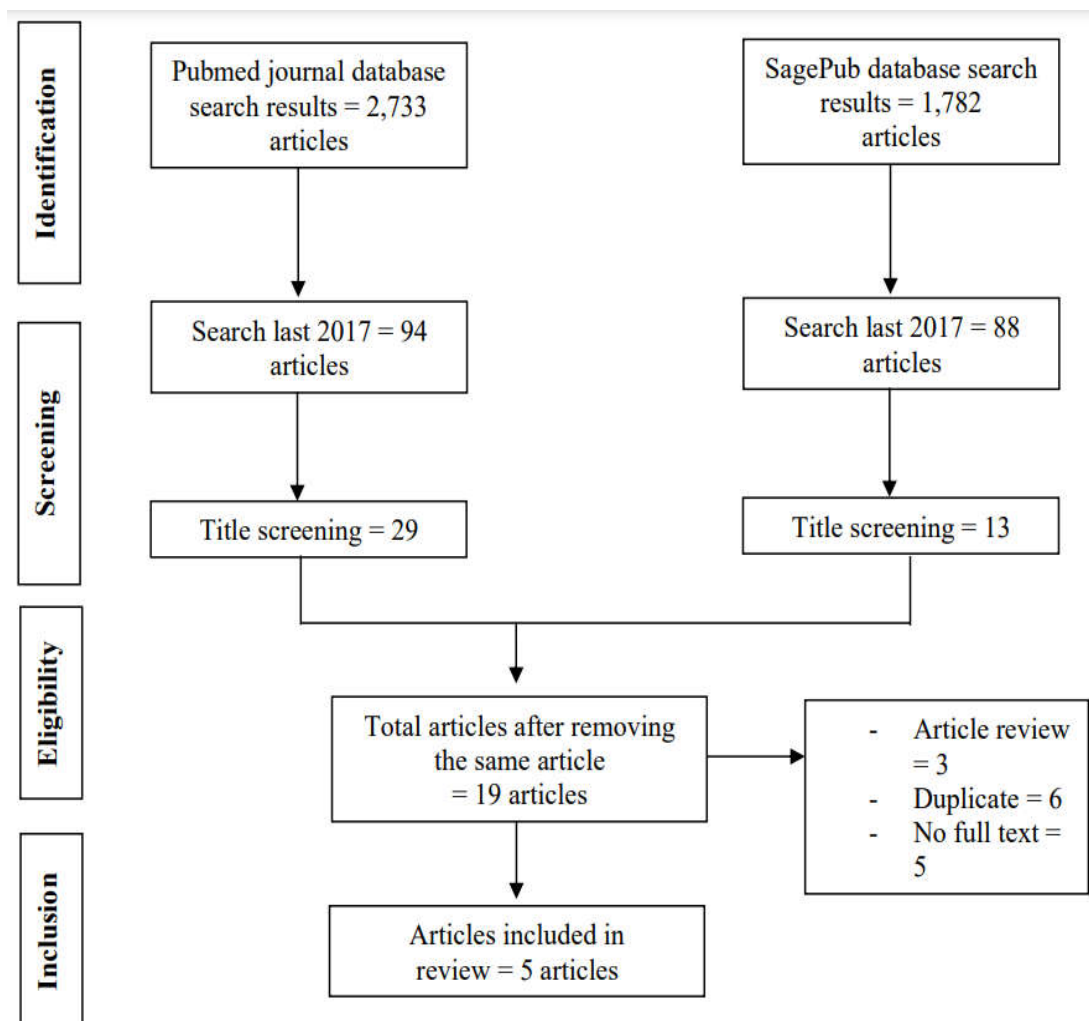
Identification

Pubmed journal database search results = 2,733 articles

SagePub database search results = 1,782 articles

Screening

Search last 2017 = 94 articles

Search last 2017 = 88 articles

Title screening = 29

Title screening = 13

Eligibility

Total articles after removing the same article = 19 articles

- Article review = 3
- Duplicate = 6
- No full text = 5

Inclusion

Articles included in review = 5 articles